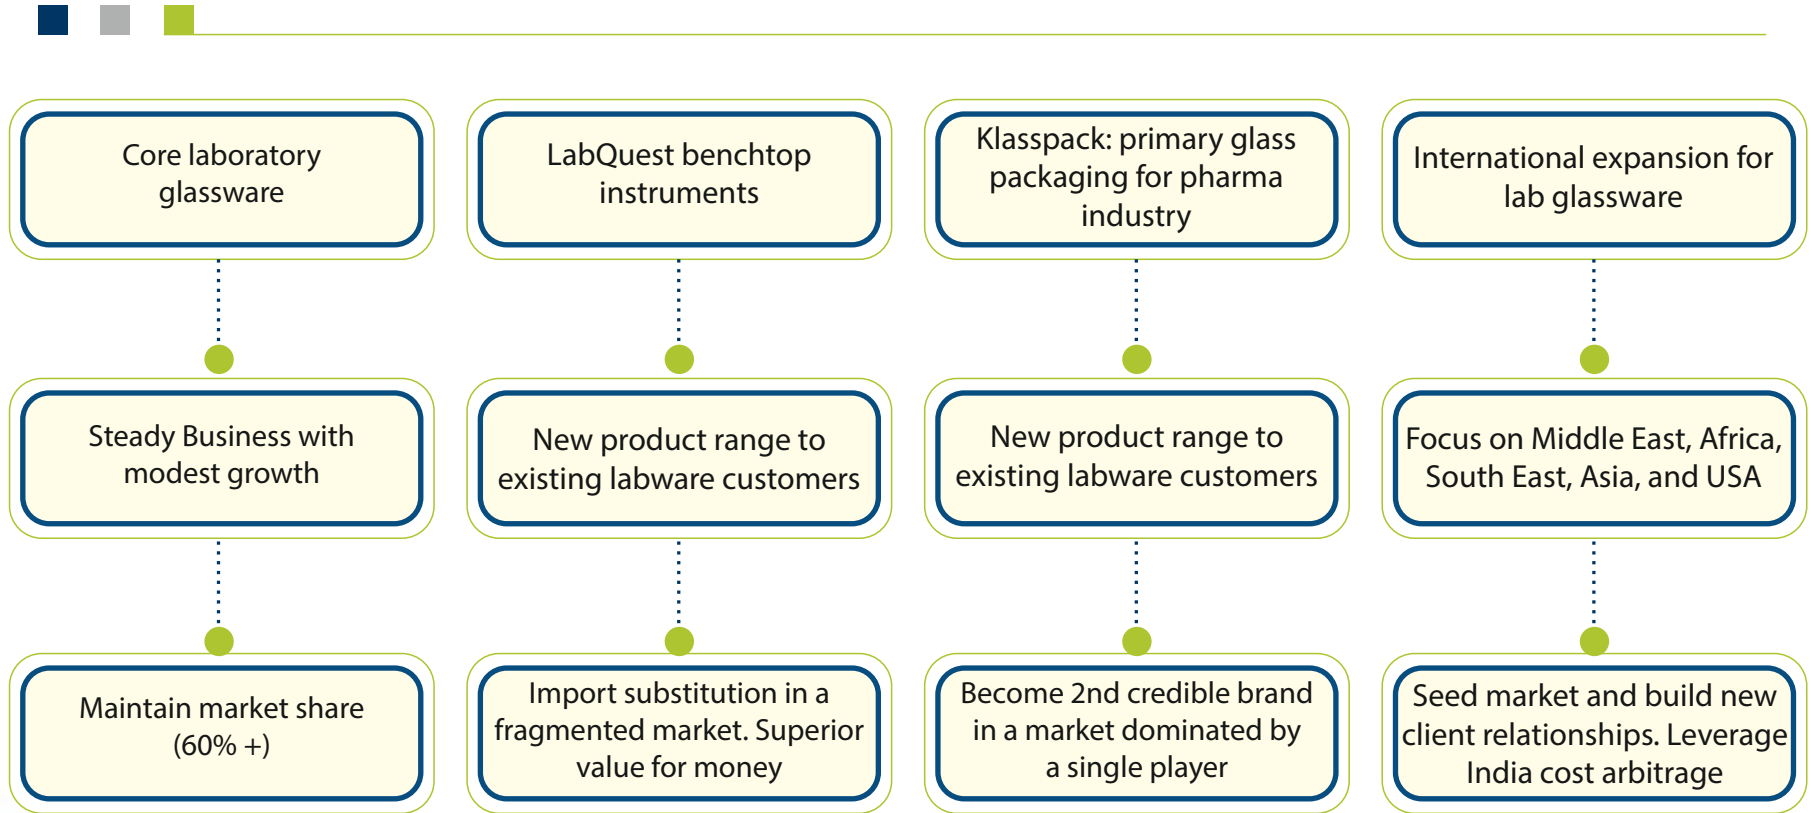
Core laboratory glassware

LabQuest benchtop instruments

Klasspack: primary glass packaging for pharma industry

International expansion for lab glassware

Steady Business with modest growth

New product range to existing labware customers

New product range to existing labware customers

Focus on Middle East, Africa, South East, Asia, and USA

Maintain market share (60% +)

Import substitution in a fragmented market. Superior value for money

Become 2nd credible brand in a market dominated by a single player

Seed market and build new client relationships. Leverage India cost arbitrage